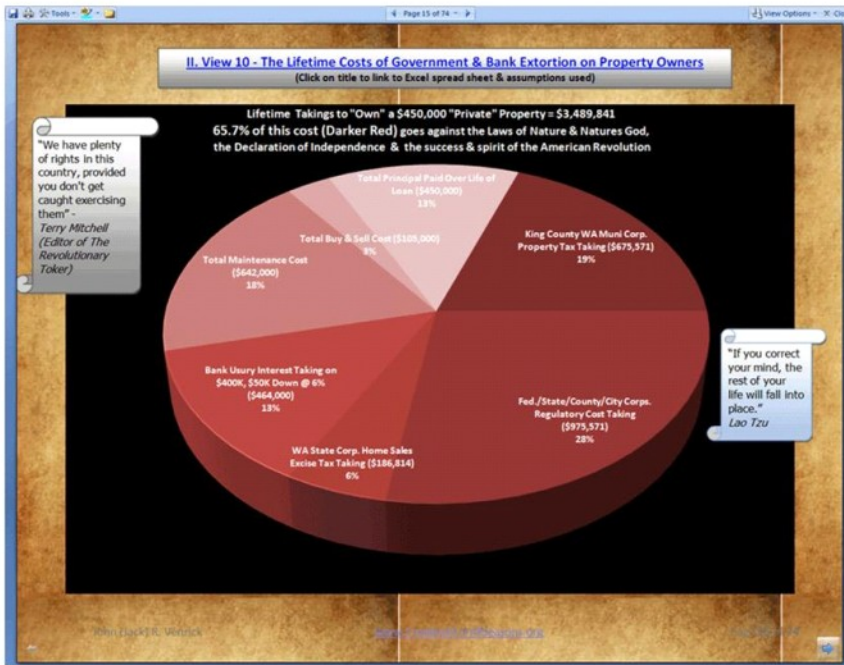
Tools · Page 15 of 74 · View Options · Cl

II. View 10 - The Lifetime Costs of Government & Bank Extortion on Property Owners
(Click on title to link to Excel spread sheet & assumptions used)

Lifetime Takings to "Own" a $450,000 "Private" Property = $3,489,841
65.7% of this cost (Darker Red) goes against the Laws of Nature & Natures God, the Declaration of Independence & the success & spirit of the American Revolution

Total Principal Paid Over Life of Loan ($450,000)
13%

King County WA Muni Corp. Property Tax Taking ($675,571)
19%

Total Buy & Sell Cost ($105,000)
3%

Total Maintenance Cost ($642,000)
18%

Bank Usury Interest Taking on $400K, $50K Down @ 6% ($464,000)
13%

Fed./State/County/City Corps. Regulatory Cost Taking ($975,571)
28%

WA State Corp. Home Sales Excise Tax Taking ($186,814)
6%

"We have plenty of rights in this country, provided you don't get caught exercising them" - Terry Mitchell (Editor of The Revolutionary Toker)

"If you correct your mind, the rest of your life will fall into place." Lao Tzu

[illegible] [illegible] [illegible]